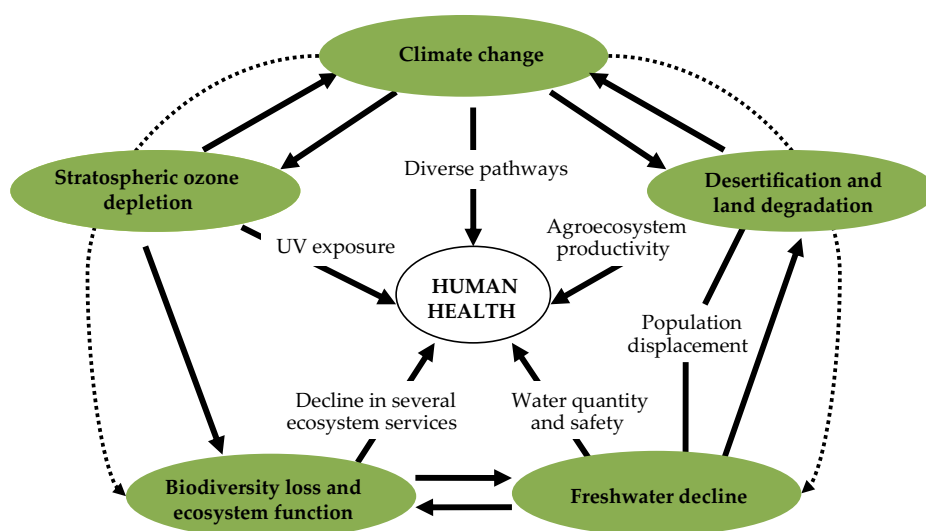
Climate change

Stratospheric ozone depletion

Diverse pathways

Desertification and land degradation

UV exposure

Agroecosystem productivity

HUMAN HEALTH

Population displacement

Decline in several ecosystem services

Water quantity and safety

Biodiversity loss and ecosystem function

Freshwater decline